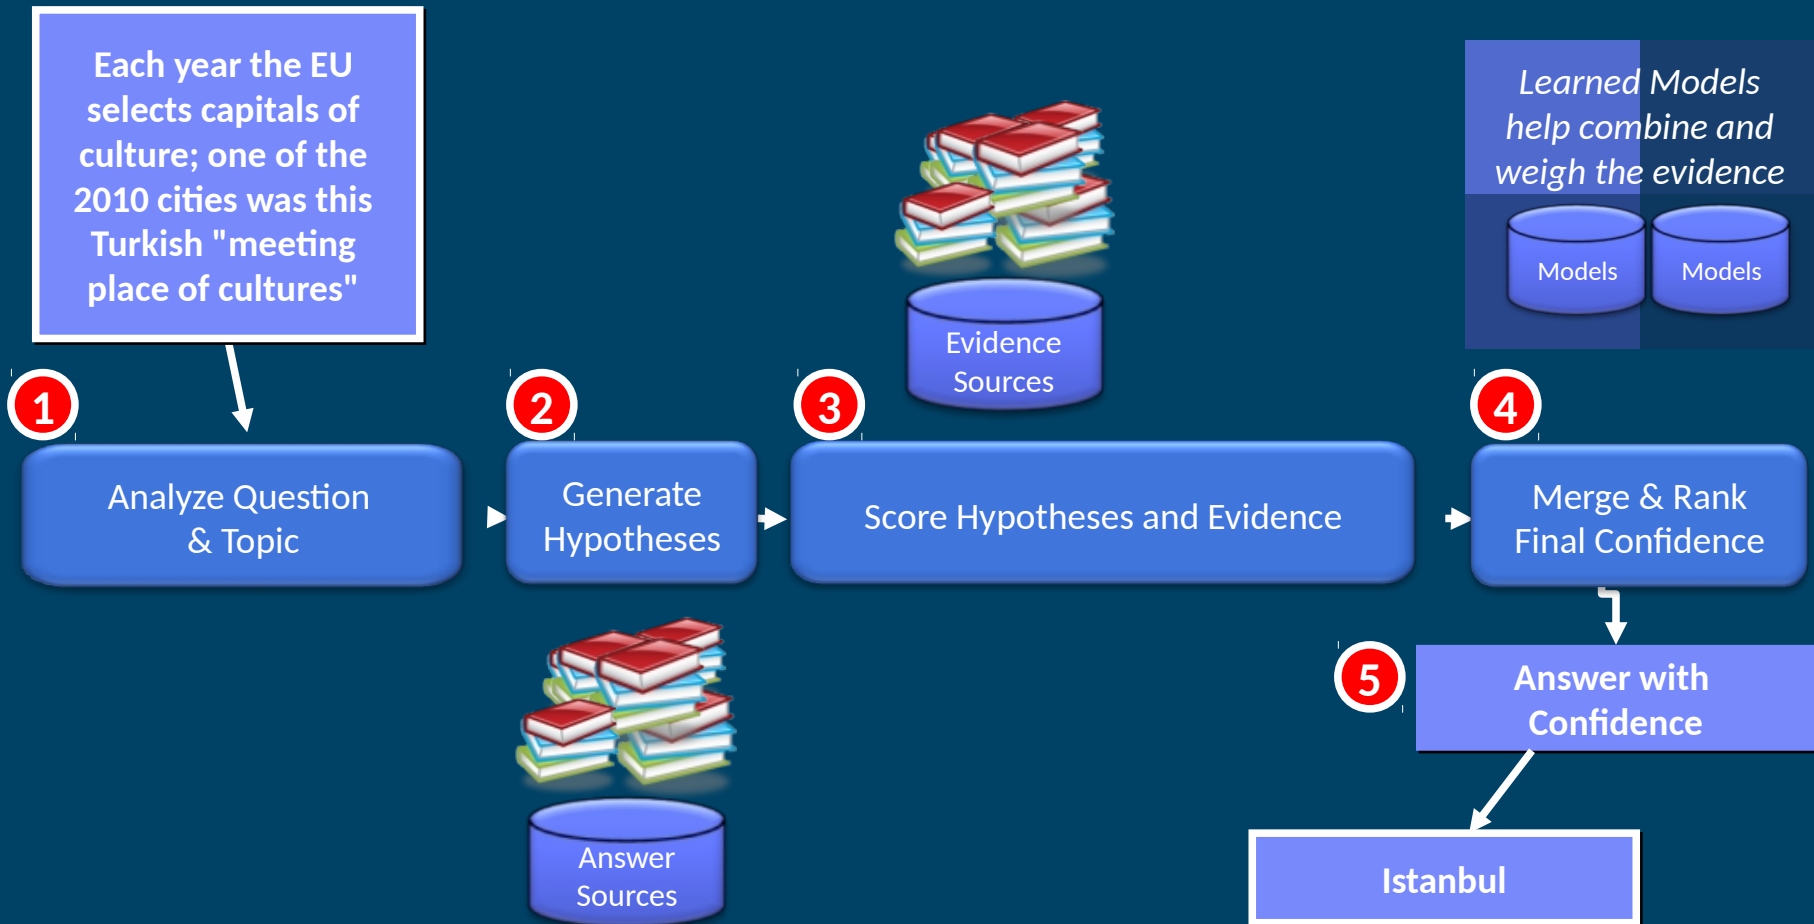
Each year the EU selects capitals of culture; one of the 2010 cities was this Turkish "meeting place of cultures"

Learned Models help combine and weigh the evidence

Models

Models

Evidence Sources

1

Analyze Question & Topic

2

Generate Hypotheses

3

Score Hypotheses and Evidence

4

Merge & Rank Final Confidence

5

Answer with Confidence

Answer Sources

Istanbul